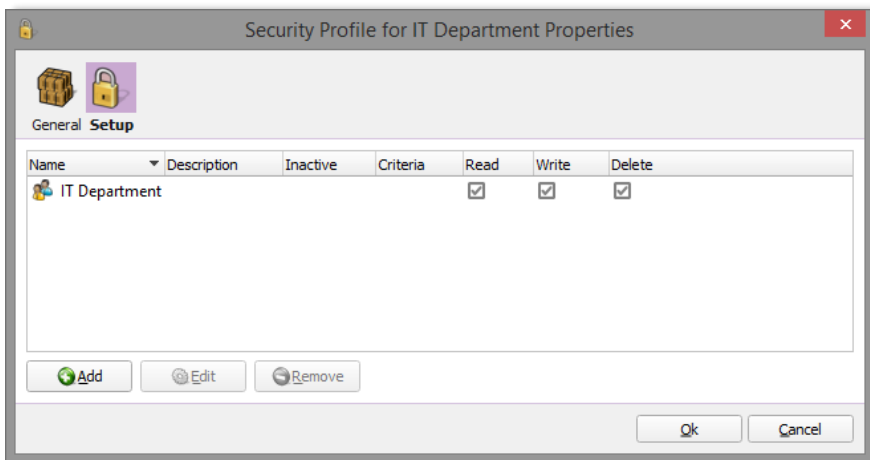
Security Profile for IT Department Properties

General Setup

| Name | Description | Inactive | Criteria | Read | Write | Delete |
|---|---|---|---|---|---|---|
| IT Department | | | | ☑ | ☑ | ☑ |

Add
Edit
Remove

Ok
Cancel